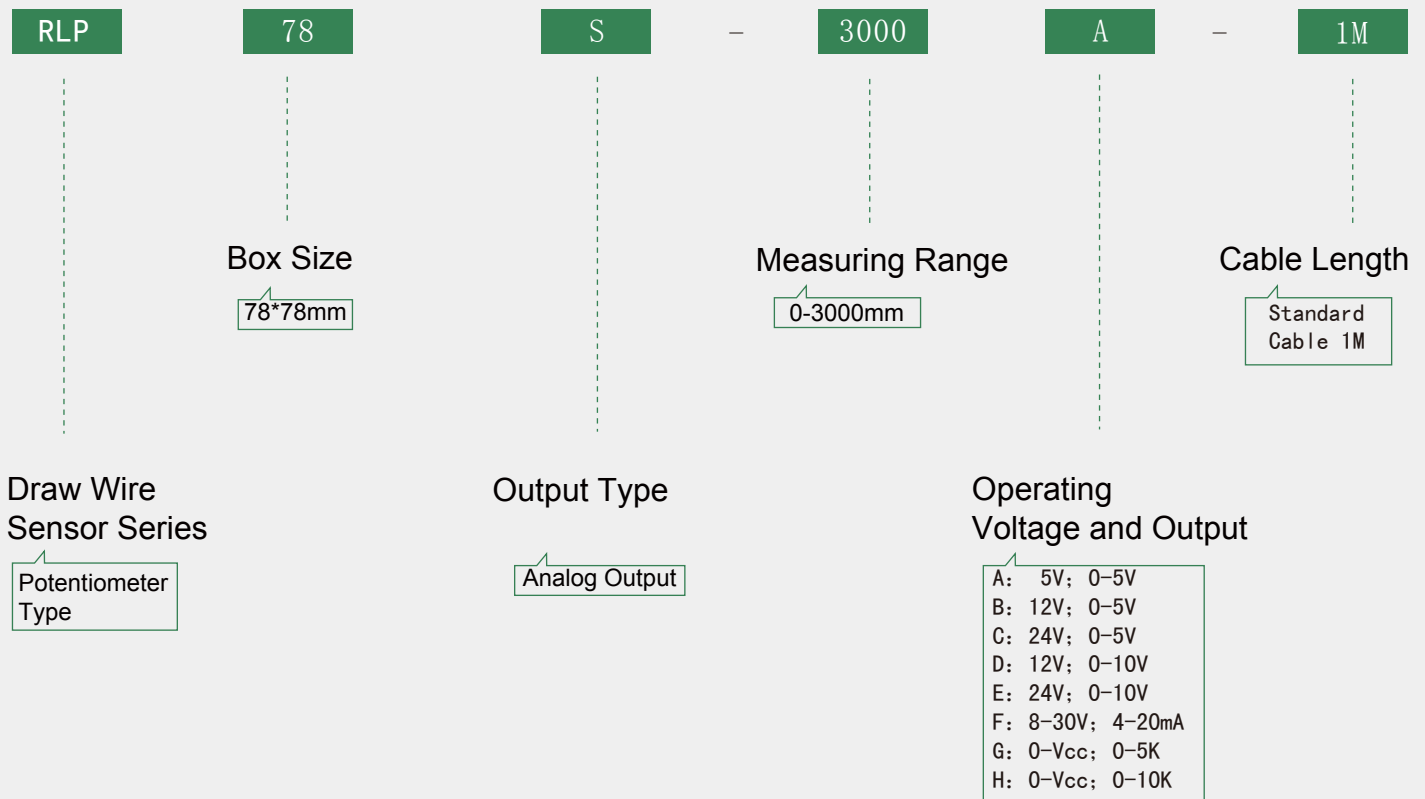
RLP 78 S - 3000 A - 1M

Box Size

78*78mm

Measuring Range

0-3000mm

Cable Length

Standard Cable 1M

Draw Wire Sensor Series

Potentiometer Type

Output Type

Analog Output

Operating Voltage and Output

A: 5V; 0-5V
B: 12V; 0-5V
C: 24V; 0-5V
D: 12V; 0-10V
E: 24V; 0-10V
F: 8-30V; 4-20mA
G: 0-Vcc; 0-5K
H: 0-Vcc; 0-10K